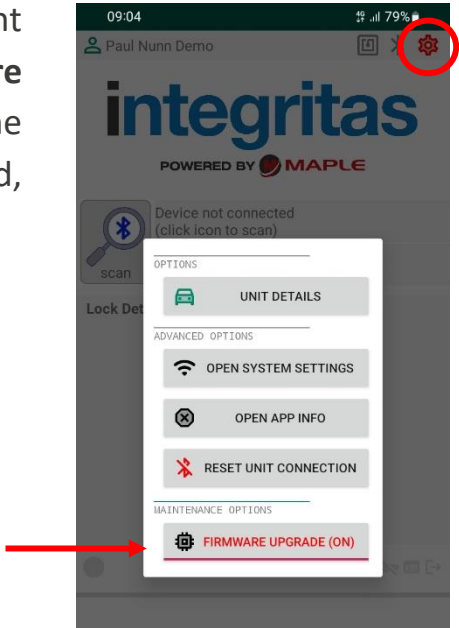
nt
re
ne
d,

09:04
79%
Paul Nunn Demo
integritas
POWERED BY MAPLE
Device not connected
(click icon to scan)
scan
Lock Det
OPTIONS
UNIT DETAILS
ADVANCED OPTIONS
OPEN SYSTEM SETTINGS
OPEN APP INFO
RESET UNIT CONNECTION
MAINTENANCE OPTIONS
FIRMWARE UPGRADE (ON)